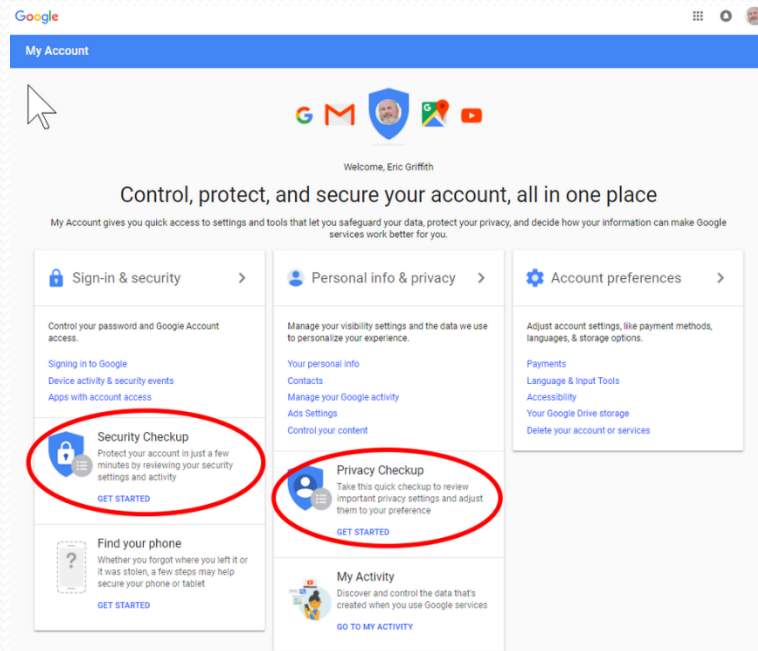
Google

My Account

Welcome, Eric Griffith

Control, protect, and secure your account, all in one place

My Account gives you quick access to settings and tools that let you safeguard your data, protect your privacy, and decide how your information can make Google services work better for you.

Sign-in & security

Control your password and Google Account access.

Signing in to Google
Device activity & security events
Apps with account access

Security Checkup
Protect your account in just a few minutes by reviewing your security settings and activity
GET STARTED

Find your phone
Whether you forgot where you left it or it was stolen, a few steps may help secure your phone or tablet
GET STARTED

Personal info & privacy

Manage your visibility settings and the data we use to personalize your experience.

Your personal info
Contacts
Manage your Google activity
Ads Settings
Control your content

Privacy Checkup
Take this quick checkup to review important privacy settings and adjust them to your preference
GET STARTED

My Activity
Discover and control the data that's created when you use Google services
GO TO MY ACTIVITY

Account preferences

Adjust account settings, like payment methods, languages, & storage options.

Payments
Language & Input Tools
Accessibility
Your Google Drive storage
Delete your account or services